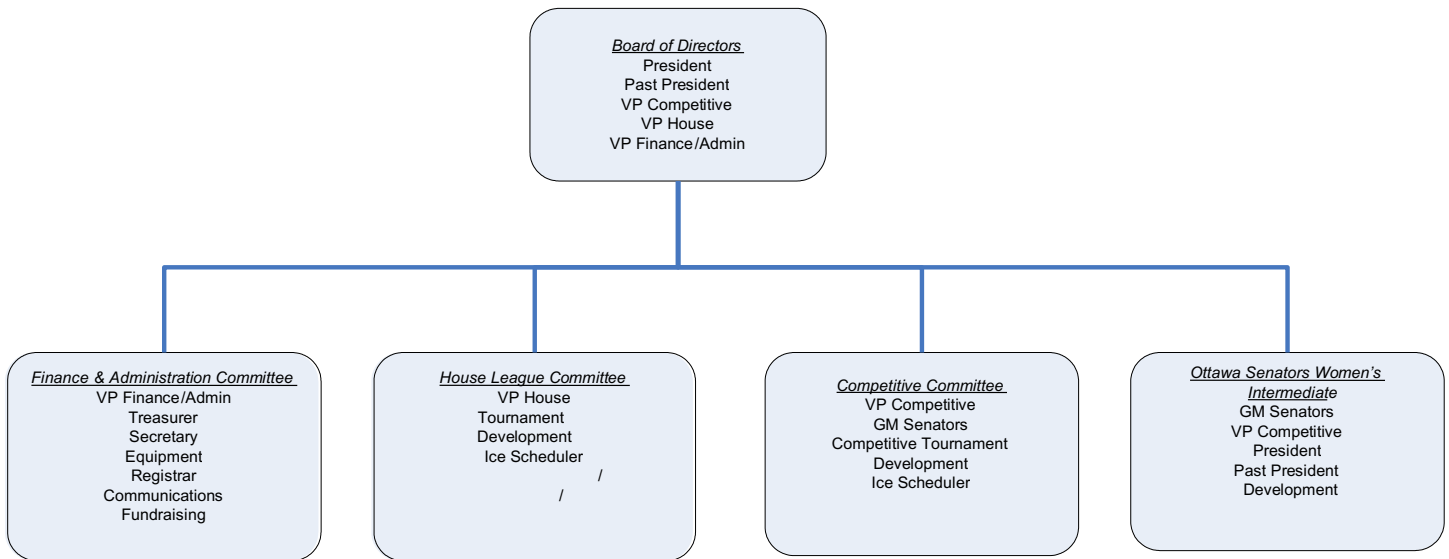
Board of Directors
President
Past President
VP Competitive
VP House
VP Finance/Admin

Finance & Administration Committee
VP Finance/Admin
Treasurer
Secretary
Equipment
Registrar
Communications
Fundraising

House League Committee
VP House
Tournament
Development
Ice Scheduler
/
/

Competitive Committee
VP Competitive
GM Senators
Competitive Tournament
Development
Ice Scheduler

Ottawa Senators Women's Intermediate
GM Senators
VP Competitive
President
Past President
Development